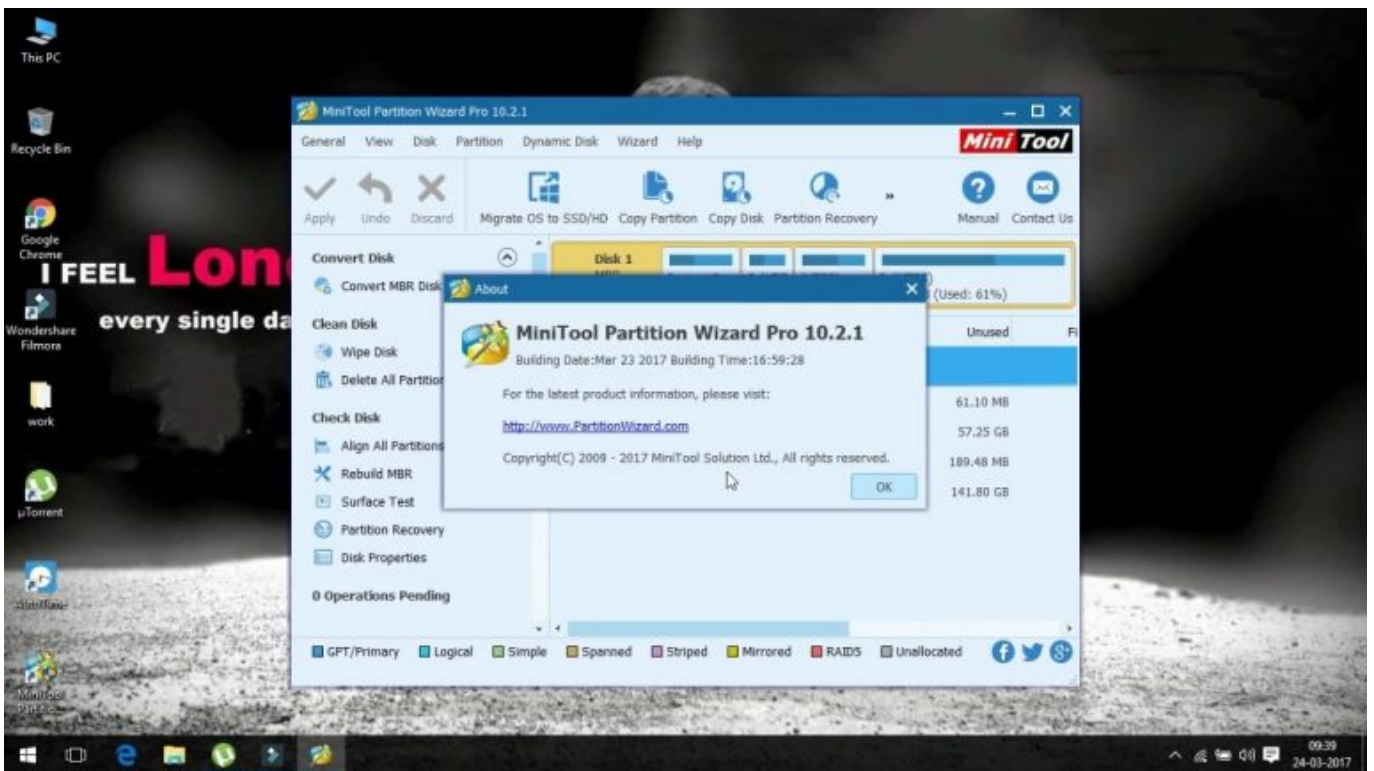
This PC

Recycle Bin

Google Chrome

I FEEL Lon

every single da

Wondershare Filmora

work

µTorrent

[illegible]

MiniTool Partition

MiniTool Partition Wizard Pro 10.2.1

General View Disk Partition Dynamic Disk Wizard Help

Mini Tool

Apply Undo Discard Migrate OS to SSD/HD Copy Partition Copy Disk Partition Recovery » Manual Contact Us

Convert Disk

Convert MBR Disk

Clean Disk

Wipe Disk

Delete All Partitions

Check Disk

Align All Partitions

Rebuild MBR

Surface Test

Partition Recovery

Disk Properties

0 Operations Pending

Disk 1

(Used: 61%)

Unused

61.10 MB

57.25 GB

189.48 MB

141.80 GB

About

MiniTool Partition Wizard Pro 10.2.1

Building Date:Mar 23 2017 Building Time:16:59:28

For the latest product information, please visit:

http://www.PartitionWizard.com

Copyright(C) 2009 - 2017 MiniTool Solution Ltd., All rights reserved.

OK

GPT/Primary Logical Simple Spanned Striped Mirrored RAID5 Unallocated

09:39
24-03-2017